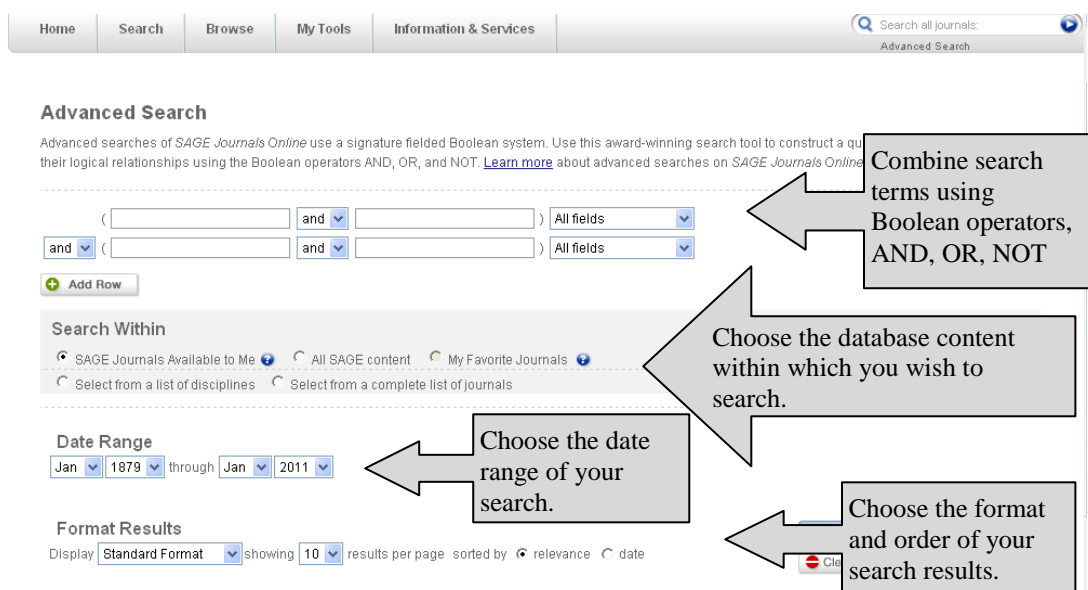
Home | Search | Browse | My Tools | Information & Services

Search all journals:

Advanced Search

Advanced Search

Advanced searches of SAGE Journals Online use a signature fielded Boolean system. Use this award-winning search tool to construct a qu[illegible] their logical relationships using the Boolean operators AND, OR, and NOT. Learn more about advanced searches on SAGE Journals Online

Combine search terms using Boolean operators, AND, OR, NOT

( and ) All fields

and ( and ) All fields

Add Row

Search Within

SAGE Journals Available to Me   All SAGE content   My Favorite Journals

Select from a list of disciplines   Select from a complete list of journals

Choose the database content within which you wish to search.

Date Range

Jan 1879 through Jan 2011

Choose the date range of your search.

Format Results

Display Standard Format showing 10 results per page sorted by relevance date

Cle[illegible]

Choose the format and order of your search results.